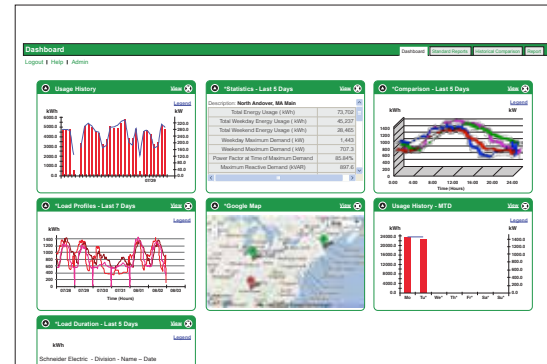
Dashboard

Dashboard | Standard Reports | Historical Comparison | Report

Logout | Help | Admin

Usage History
View
Legend
kWh
kW
6000.0
5000.0
4000.0
3000.0
2000.0
1000.0
0.0
320.0
280.0
240.0
200.0
160.0
120.0
80.0
40.0
0.0
07/28

*Statistics - Last 5 Days
View
Description: North Andover, MA Main

| | |
|---|---|
| Total Energy Usage ( kWh) | 73,702 |
| Total Weekday Energy Usage ( kWh) | 45,237 |
| Total Weekend Energy Usage ( kWh) | 28,465 |
| Weekday Maximum Demand ( kW) | 1,443 |
| Weekend Maximum Demand ( kW) | 707.3 |
| Power Factor at Time of Maximum Demand | 85.84% |
| Maximum Reactive Demand (kVAR) | 897.6 |

*Comparison - Last 5 Days
View
Legend
kWh
kW
1600
1200
800
400
0
0:00
4:00
8:00
12:00
16:00
20:00
24:00
Time (Hours)

*Load Profiles - Last 7 Days
View
Legend
kWh
1600
1400
1200
1000
800
600
400
200
0
07/28
07/29
07/30
07/31
08/01
08/02
08/03
Time (Hours)

*Google Map
View

Usage History - MTD
View
Legend
kWh
kW
24000.0
20000.0
16000.0
12000.0
8000.0
4000.0
0.0
1600.0
1400.0
1200.0
1000.0
800.0
600.0
400.0
200.0
0.0
Mo
Tu*
We*
Th*
Fr*
Sa*
Su*

*Load Duration - Last 5 Days
View
kWh

Schneider Electric - Division - Name – Date